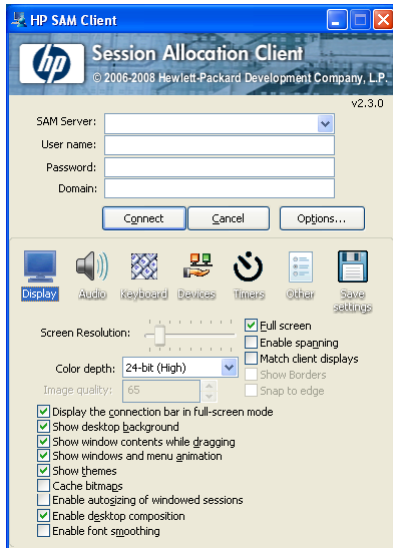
HP SAM Client

hp

Session Allocation Client

© 2006-2008 Hewlett-Packard Development Company, L.P.

v2.3.0

SAM Server:
User name:
Password:
Domain:

Connect
Cancel
Options...

Display
Audio
Keyboard
Devices
Timers
Other
Save settings

Screen Resolution:
Full screen
Enable spanning
Match client displays
Show Borders
Snap to edge

Color depth: 24-bit (High)
Image quality: 65

Display the connection bar in full-screen mode
Show desktop background
Show window contents while dragging
Show windows and menu animation
Show themes
Cache bitmaps
Enable autosizing of windowed sessions
Enable desktop composition
Enable font smoothing